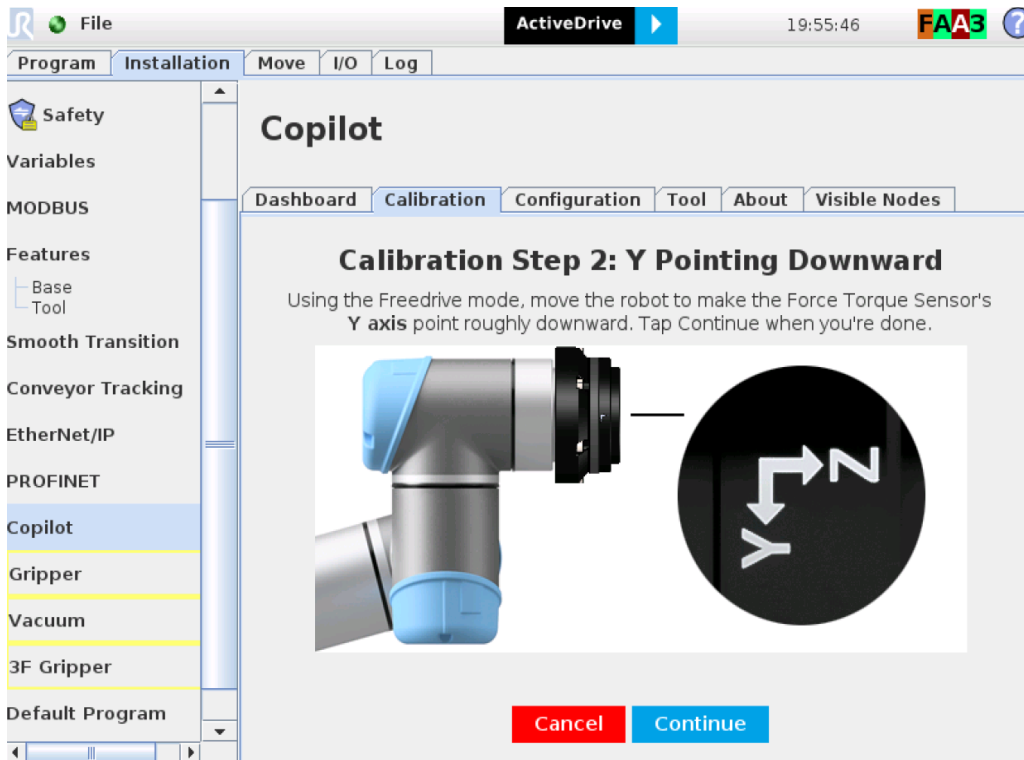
File
ActiveDrive
19:55:46
FAA3
Program | Installation | Move | I/O | Log

Safety
Variables
MODBUS
Features
Base
Tool
Smooth Transition
Conveyor Tracking
EtherNet/IP
PROFINET
Copilot
Gripper
Vacuum
3F Gripper
Default Program

Copilot

Dashboard | Calibration | Configuration | Tool | About | Visible Nodes

Calibration Step 2: Y Pointing Downward

Using the Freedrive mode, move the robot to make the Force Torque Sensor's Y axis point roughly downward. Tap Continue when you're done.

Z
Y

Cancel
Continue